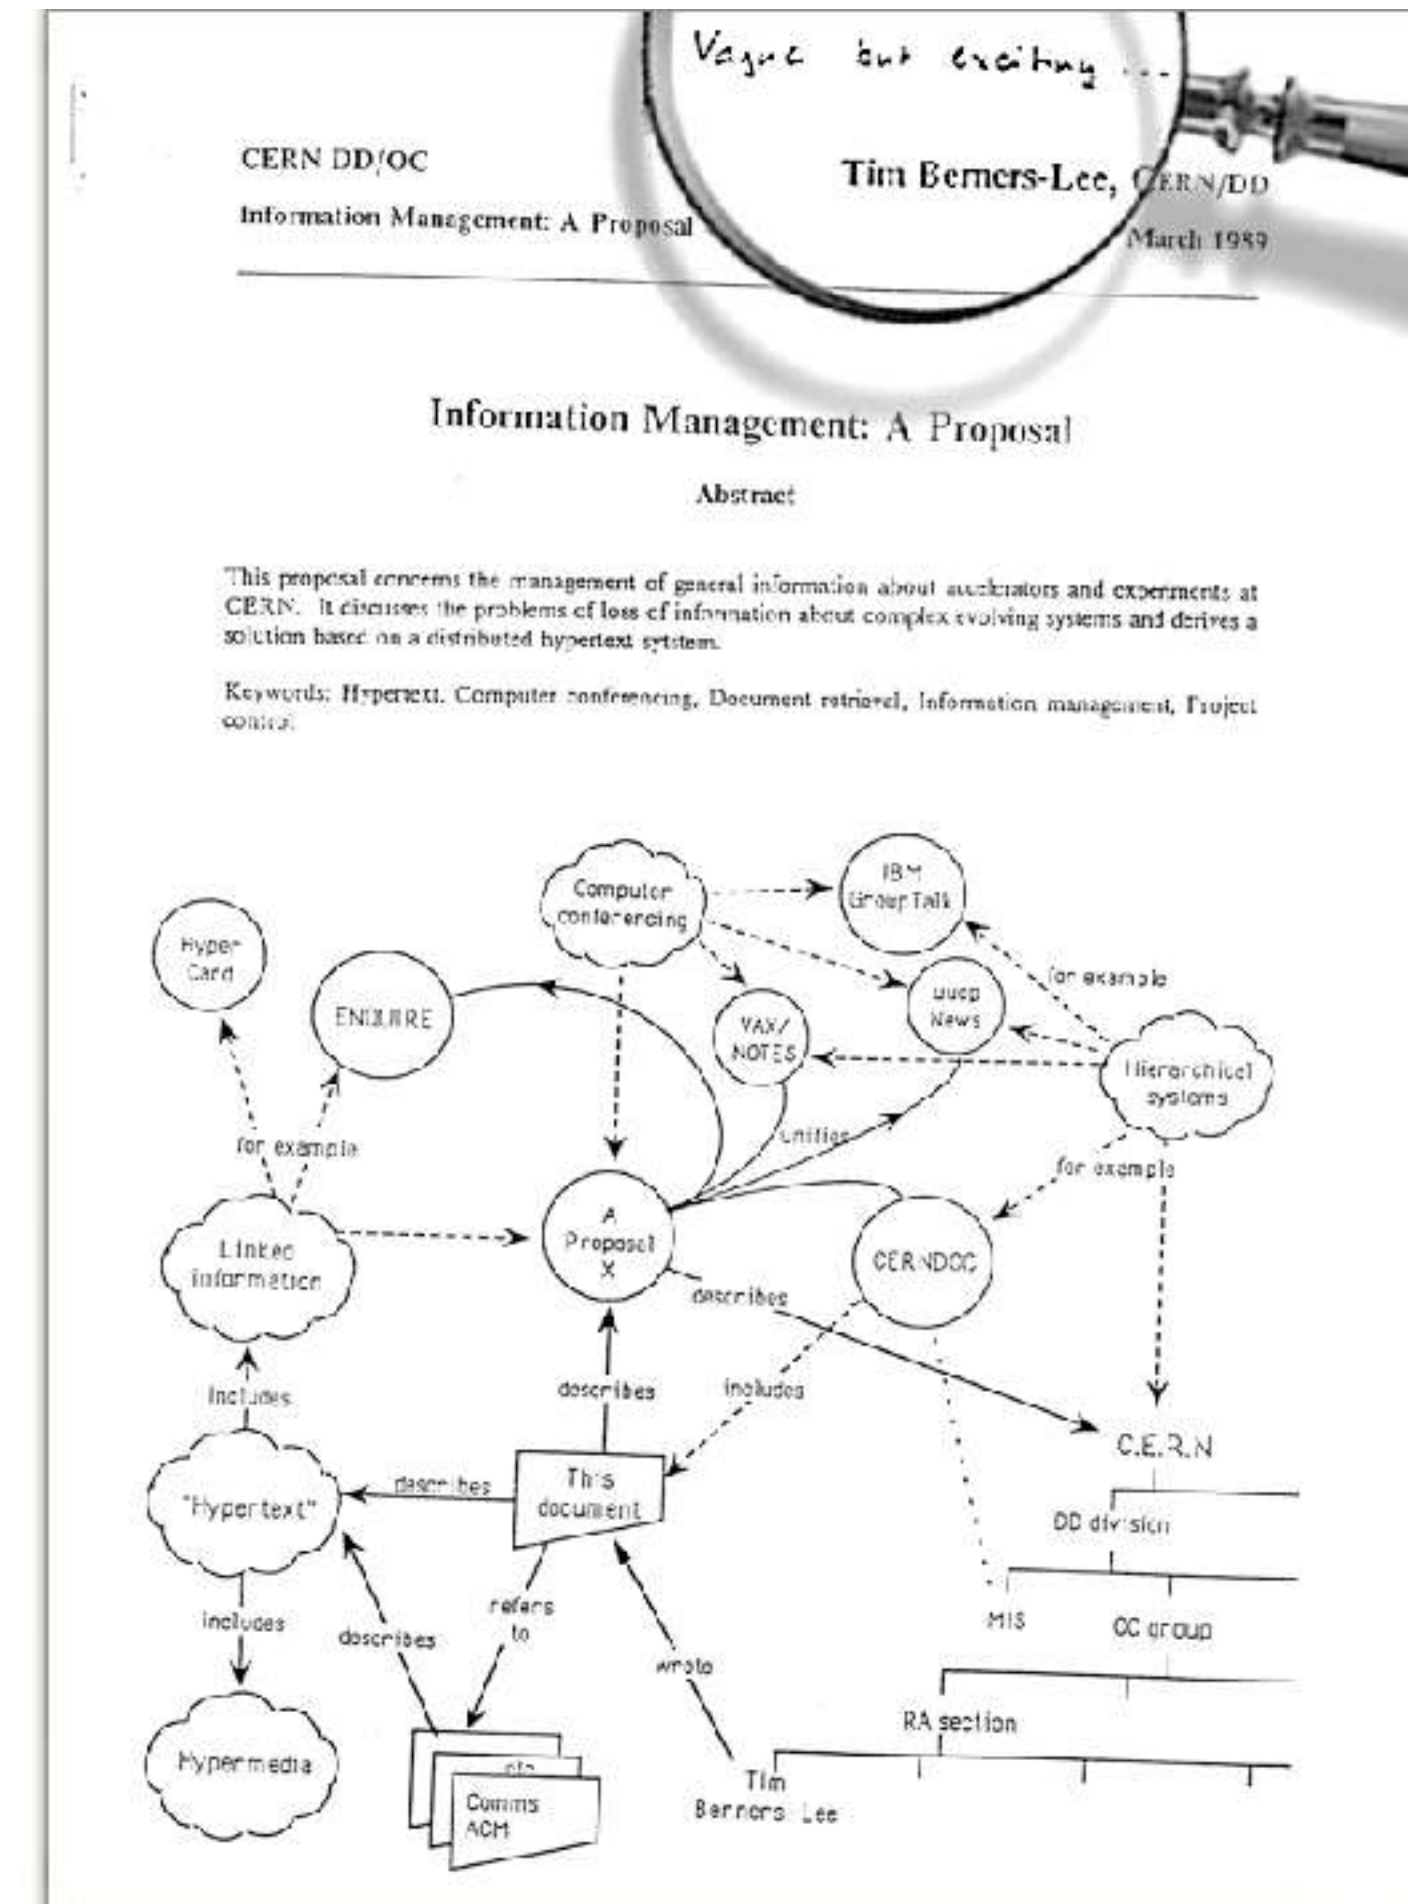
Vague but exciting ...

CERN DD/OC

Tim Berners-Lee, CERN/DD

Information Management: A Proposal

March 1989

Information Management: A Proposal

Abstract

This proposal concerns the management of general information about accelerators and experiments at CERN. It discusses the problems of loss of information about complex evolving systems and derives a solution based on a distributed hypertext sytstem.

Keywords: Hypertext, Computer conferencing, Document retrieval, Information management, Project control

Computer conferencing

IBM GroupTalk

Hyper Card

ENQUIRE

for example

VAX/ NOTES

uucp News

Hierarchical systems

for example

unifies

for example

Linked information

A Proposal X

CERNDOC

describes

includes

describes

includes

C.E.R.N

"Hypertext"

describes

This document

DD division

includes

describes

refers to

MIS

OC group

wrote

RA section

Hypermedia

etc

Comms ACM

Tim Berners Lee